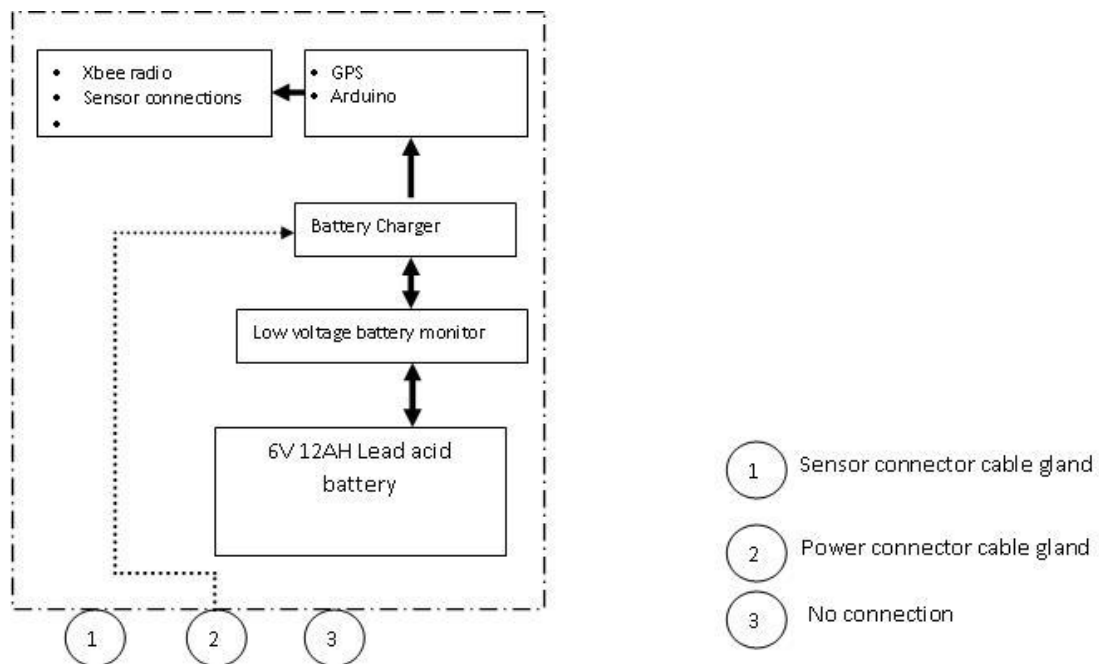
- Xbee radio
- Sensor connections
- 

- GPS
- Arduino

Battery Charger

Low voltage battery monitor

6V 12AH Lead acid battery

1 2 3

1 Sensor connector cable gland

2 Power connector cable gland

3 No connection